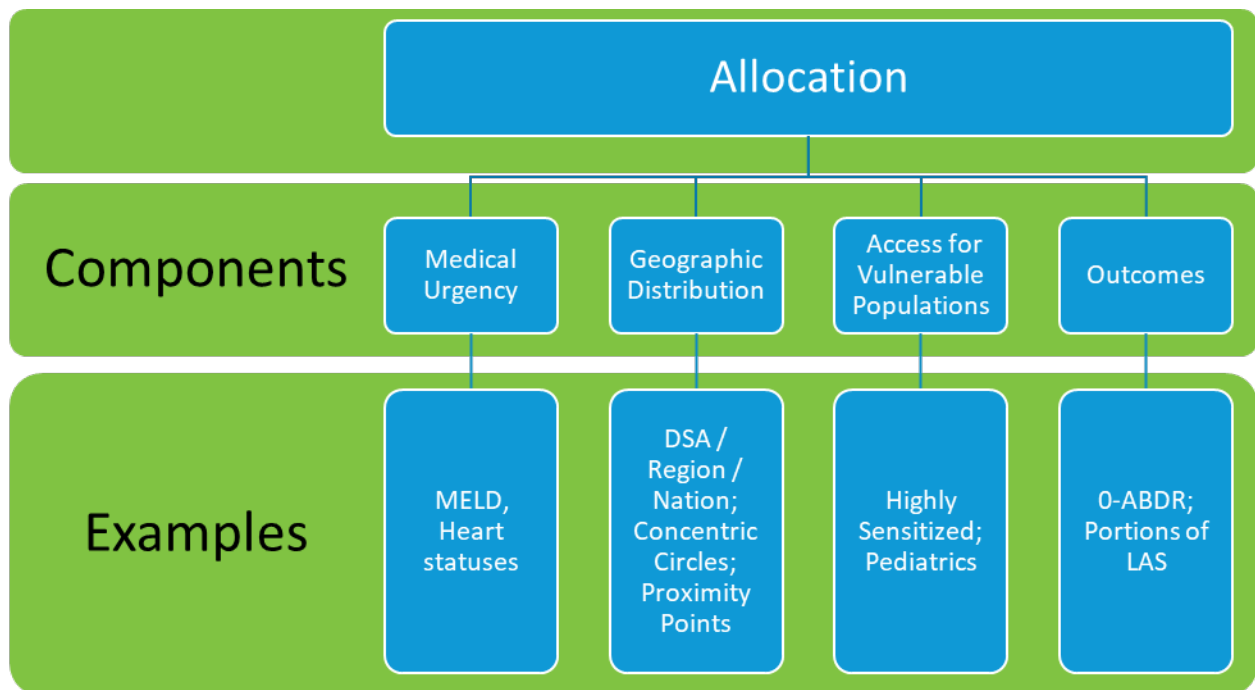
Allocation

Components

Medical Urgency

Geographic Distribution

Access for Vulnerable Populations

Outcomes

Examples

MELD, Heart statuses

DSA / Region / Nation; Concentric Circles; Proximity Points

Highly Sensitized; Pediatrics

0-ABDR; Portions of LAS